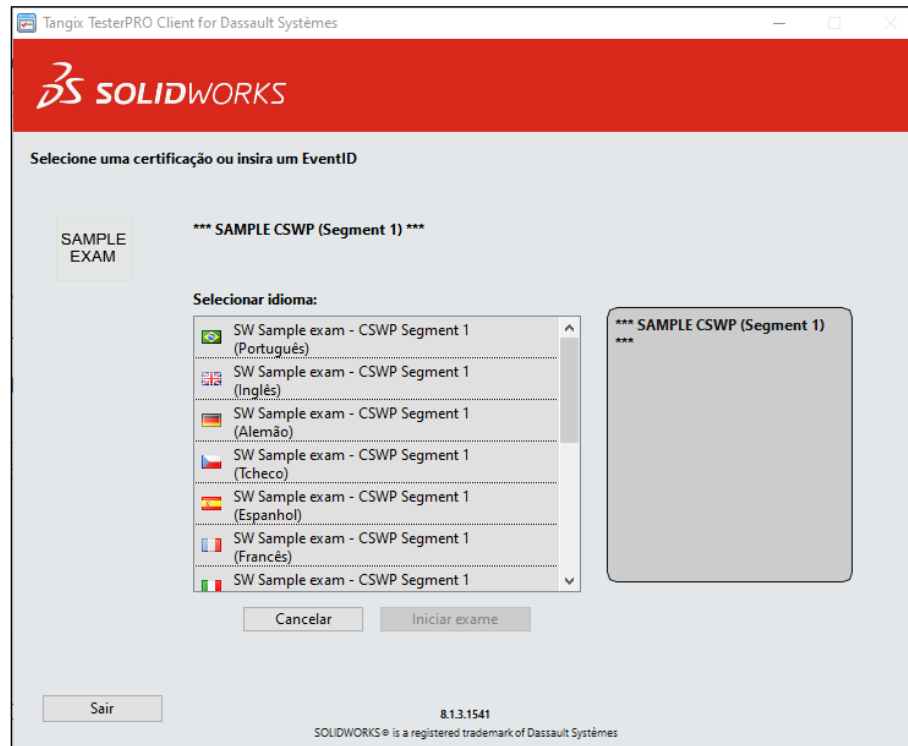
Tangix TesterPRO Client for Dassault Systèmes

SOLIDWORKS

Selecione uma certificação ou insira um EventID

SAMPLE EXAM

*** SAMPLE CSWP (Segment 1) ***

Selecionar idioma:

SW Sample exam - CSWP Segment 1 (Português)
SW Sample exam - CSWP Segment 1 (Inglês)
SW Sample exam - CSWP Segment 1 (Alemão)
SW Sample exam - CSWP Segment 1 (Tcheco)
SW Sample exam - CSWP Segment 1 (Espanhol)
SW Sample exam - CSWP Segment 1 (Francês)
SW Sample exam - CSWP Segment 1

*** SAMPLE CSWP (Segment 1) ***

Cancelar

Iniciar exame

Sair

8.1.3.1541

SOLIDWORKS® is a registered trademark of Dassault Systèmes